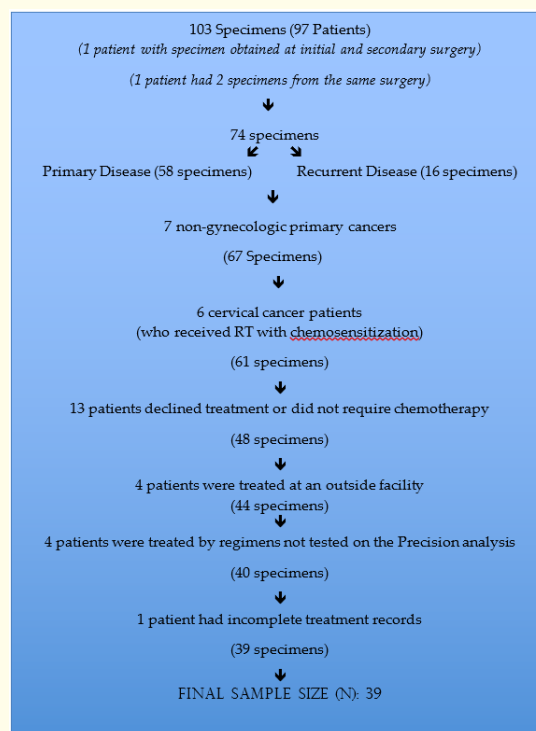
103 Specimens (97 Patients)
(1 patient with specimen obtained at initial and secondary surgery)

(1 patient had 2 specimens from the same surgery)

74 specimens

Primary Disease (58 specimens)

Recurrent Disease (16 specimens)

7 non-gynecologic primary cancers

(67 Specimens)

6 cervical cancer patients
(who received RT with chemosensitization)

(61 specimens)

13 patients declined treatment or did not require chemotherapy

(48 specimens)

4 patients were treated at an outside facility
(44 specimens)

4 patients were treated by regimens not tested on the Precision analysis

(40 specimens)

1 patient had incomplete treatment records

(39 specimens)

FINAL SAMPLE SIZE (N): 39